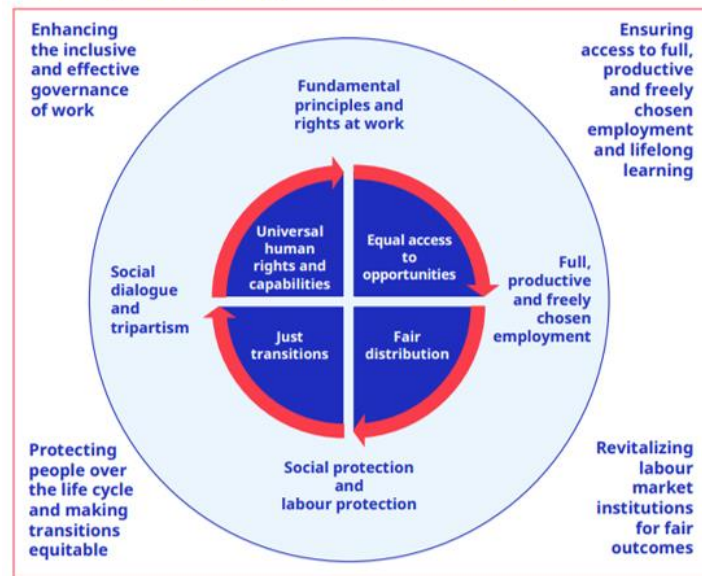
Enhancing the inclusive and effective governance of work

Ensuring access to full, productive and freely chosen employment and lifelong learning

Fundamental principles and rights at work

Universal human rights and capabilities

Equal access to opportunities

Social dialogue and tripartism

Full, productive and freely chosen employment

Just transitions

Fair distribution

Social protection and labour protection

Protecting people over the life cycle and making transitions equitable

Revitalizing labour market institutions for fair outcomes